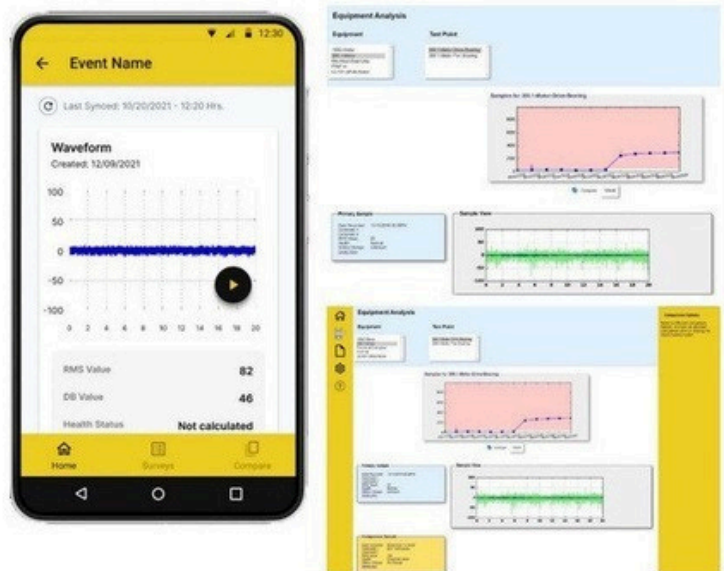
12:30

Event Name

Last Synced: 10/20/2021 - 12:20 Hrs.

Waveform
Created: 12/09/2021

100
50
0
-50
-100
0 2 4 6 8 10 12 14 16 18 20

RMS Value 82
DB Value 46
Health Status Not calculated

Home
Surveys
Compare

Equipment Analysis
Equipment
Test Point

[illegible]

Primary Sample
Sample View

Equipment Analysis
Equipment
Test Point

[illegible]